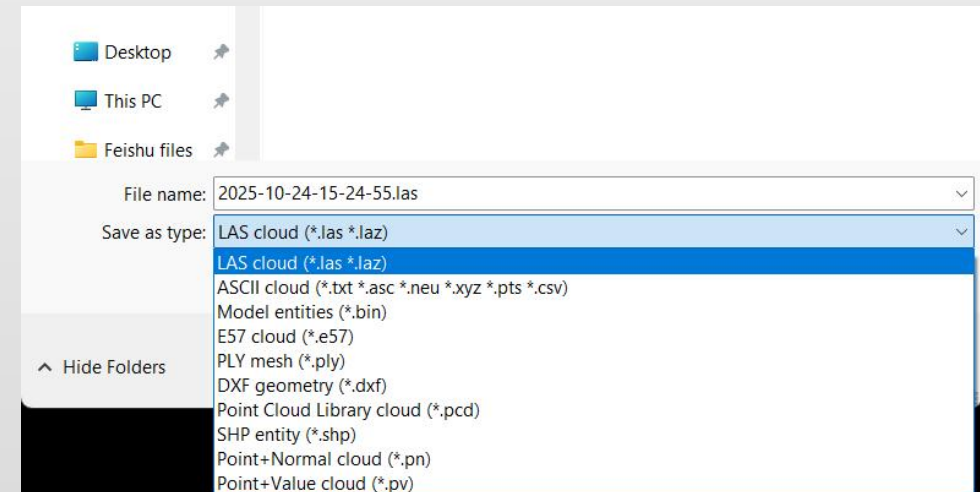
Desktop

This PC

Feishu files

File name: 2025-10-24-15-24-55.las

Save as type: LAS cloud (*.las *.laz)

LAS cloud (*.las *.laz)
ASCII cloud (*.txt *.asc *.neu *.xyz *.pts *.csv)
Model entities (*.bin)
E57 cloud (*.e57)
PLY mesh (*.ply)
DXF geometry (*.dxf)
Point Cloud Library cloud (*.pcd)
SHP entity (*.shp)
Point+Normal cloud (*.pn)
Point+Value cloud (*.pv)

Hide Folders